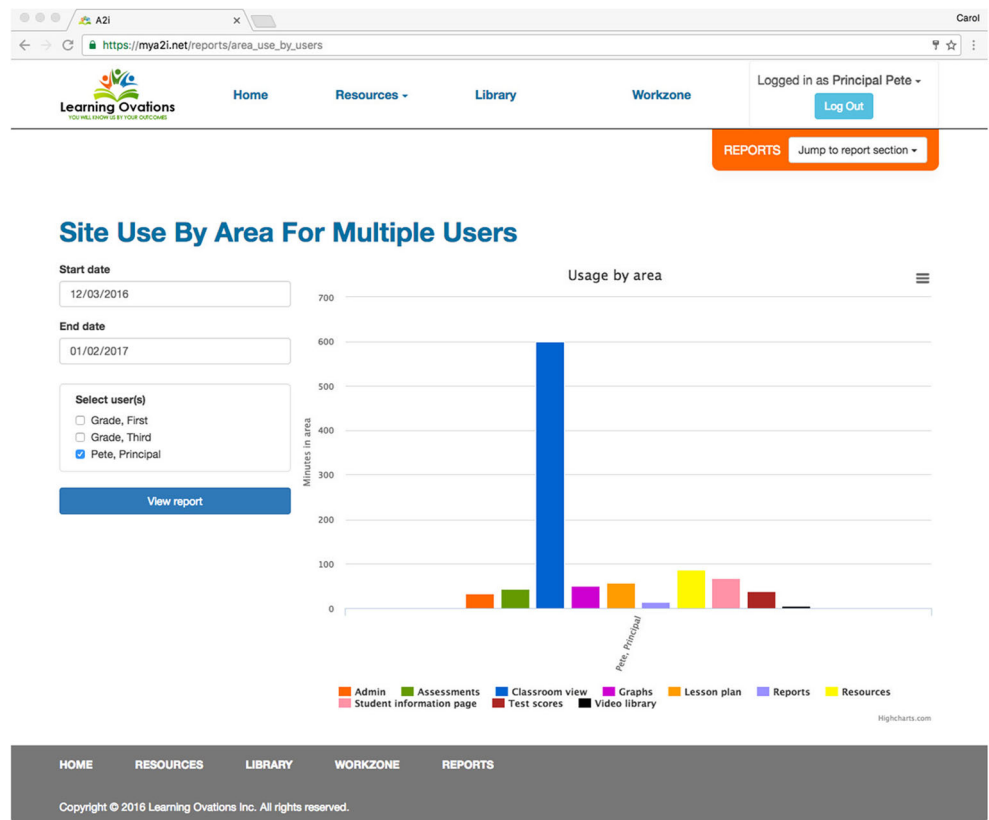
A2i

Carol

https://mya2i.net/reports/area_use_by_users

Learning Ovations
YOU WILL KNOW US BY YOUR OUTCOMES

Home Resources Library Workzone

Logged in as Principal Pete
Log Out

REPORTS Jump to report section

Site Use By Area For Multiple Users

Start date
12/03/2016

End date
01/02/2017

Select user(s)
Grade, First
Grade, Third
Pete, Principal

View report

Usage by area

700
600
500
400
300
200
100
0

Minutes in area

Pete, Principal

Admin Assessments Classroom view Graphs Lesson plan Reports Resources Student information page Test scores Video library

Highcharts.com

HOME RESOURCES LIBRARY WORKZONE REPORTS

Copyright © 2016 Learning Ovations Inc. All rights reserved.